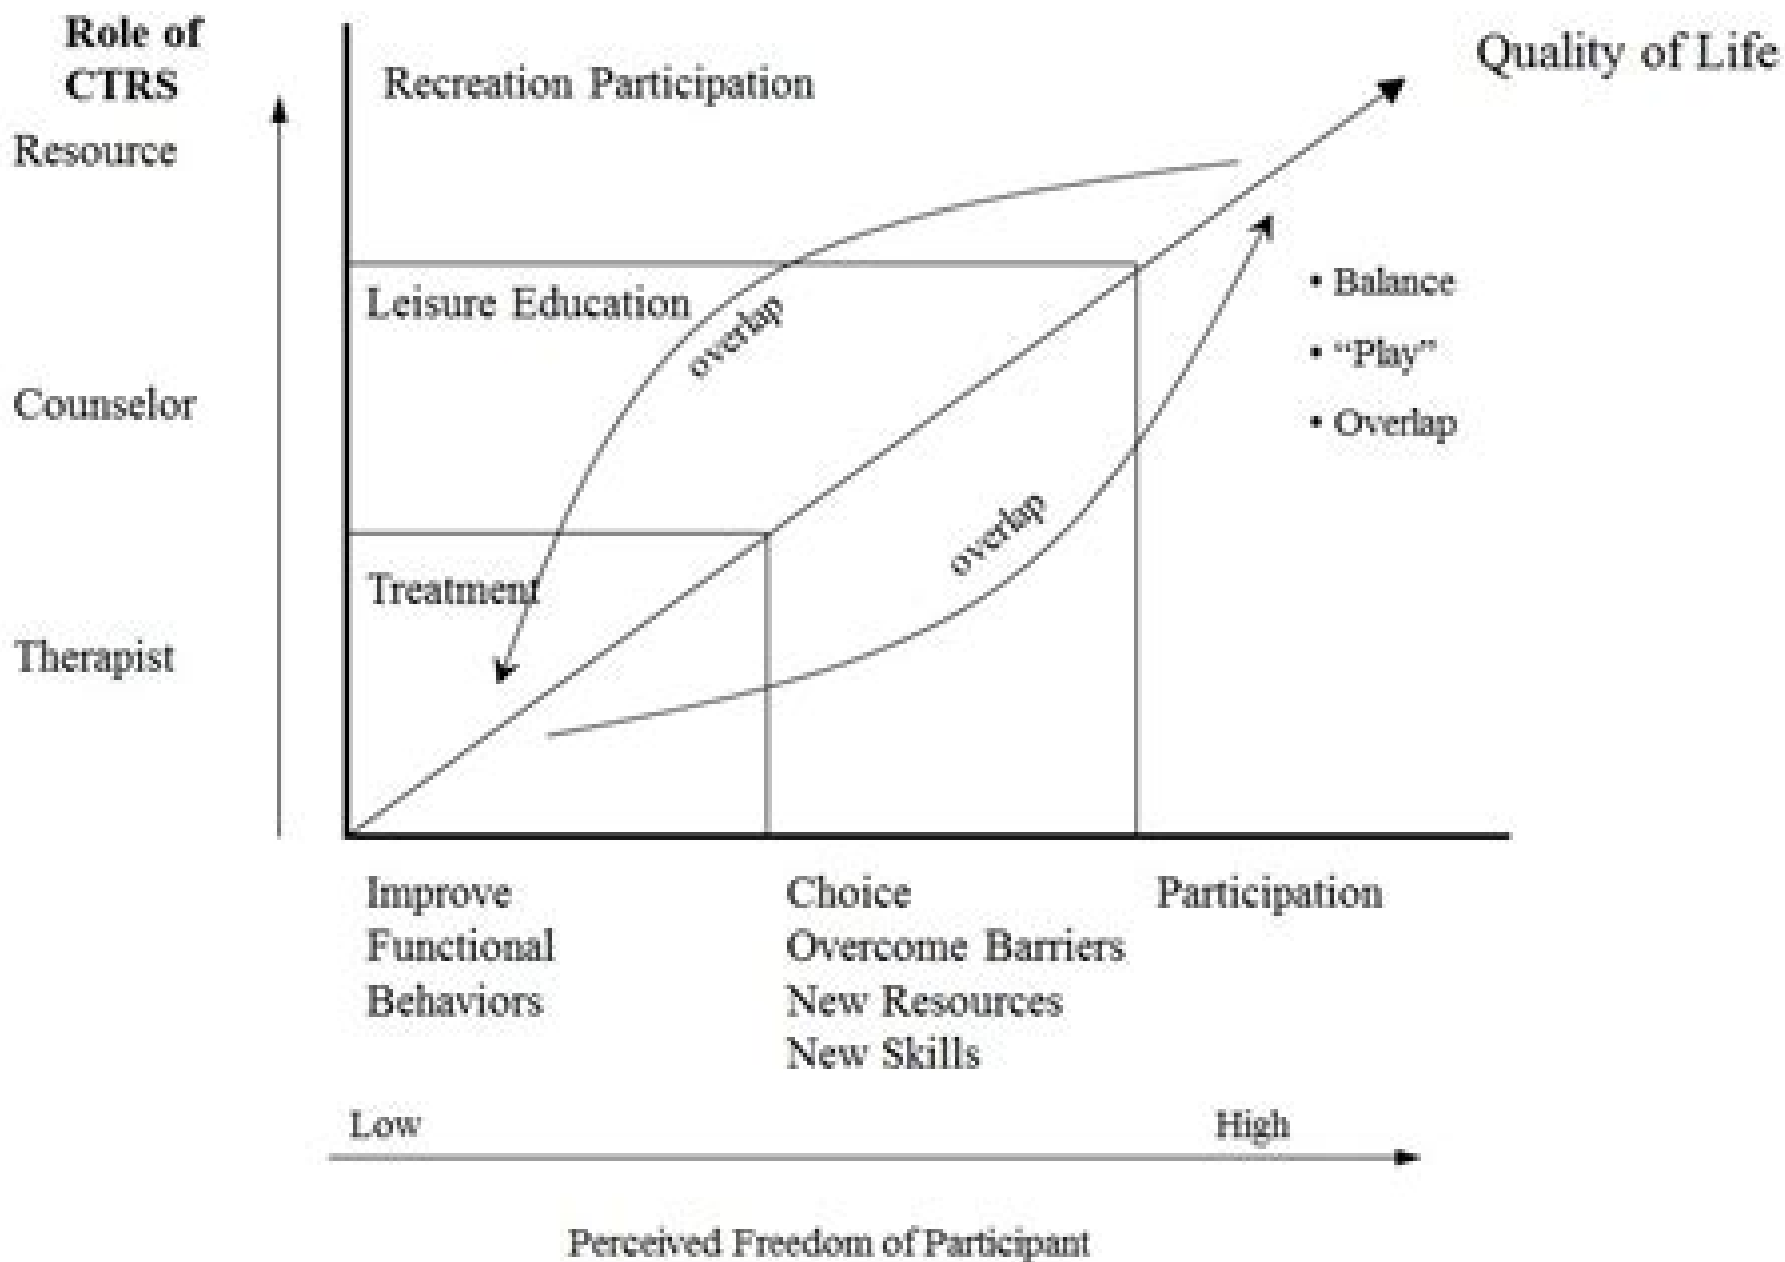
Role of CTRS

Resource

Counselor

Therapist

Recreation Participation

Quality of Life

Leisure Education

overlap

Treatment

overlap

• Balance
• "Play"
• Overlap

Improve Functional Behaviors

Choice
Overcome Barriers
New Resources
New Skills

Participation

Low

High

Perceived Freedom of Participant